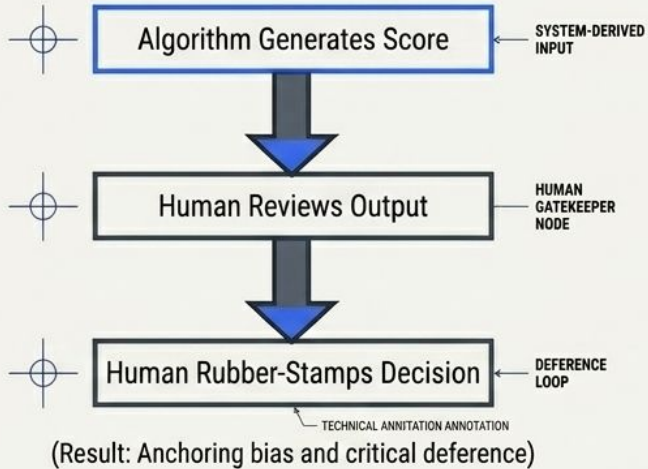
Algorithm Generates Score

SYSTEM-DERIVED INPUT

Human Reviews Output

HUMAN GATEKEEPER NODE

Human Rubber-Stamps Decision

DEFERENCE LOOP

TECHNICAL ANNITATION ANNOTATION

(Result: Anchoring bias and critical deference)